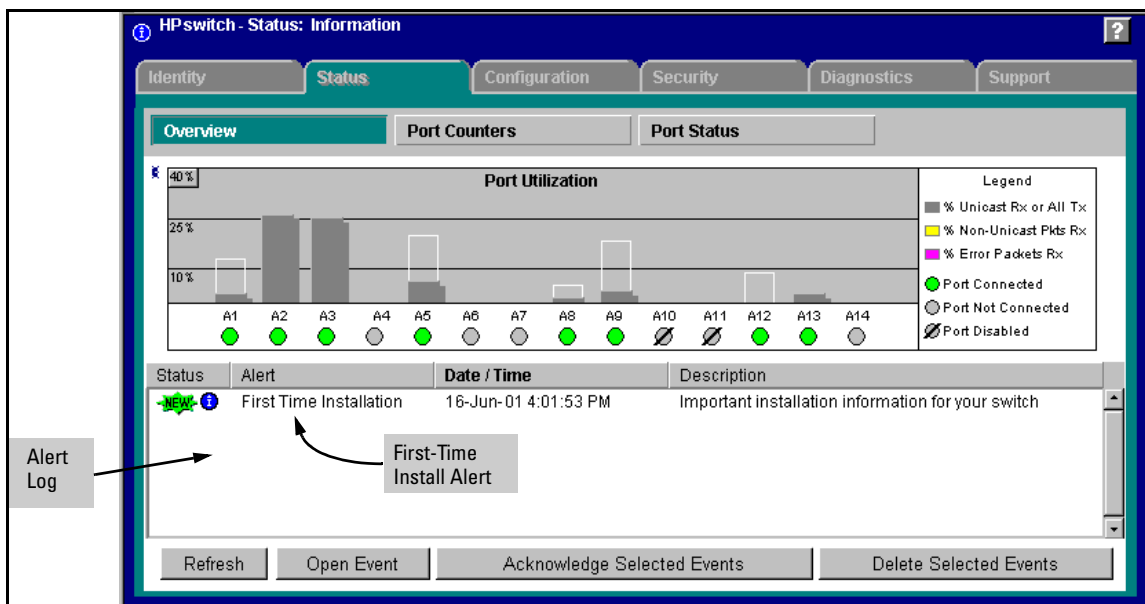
HPswitch - Status: Information

?

Identity | Status | Configuration | Security | Diagnostics | Support

Overview | Port Counters | Port Status

40%

Port Utilization

25%

10%

A1 A2 A3 A4 A5 A6 A7 A8 A9 A10 A11 A12 A13 A14

Legend
% Unicast Rx or All Tx
% Non-Unicast Pkts Rx
% Error Packets Rx
Port Connected
Port Not Connected
Port Disabled

| Status | Alert | Date / Time | Description |
|---|---|---|---|
| NEW | First Time Installation | 16-Jun-01 4:01:53 PM | Important installation information for your switch |

Alert Log

First-Time Install Alert

Refresh | Open Event | Acknowledge Selected Events | Delete Selected Events